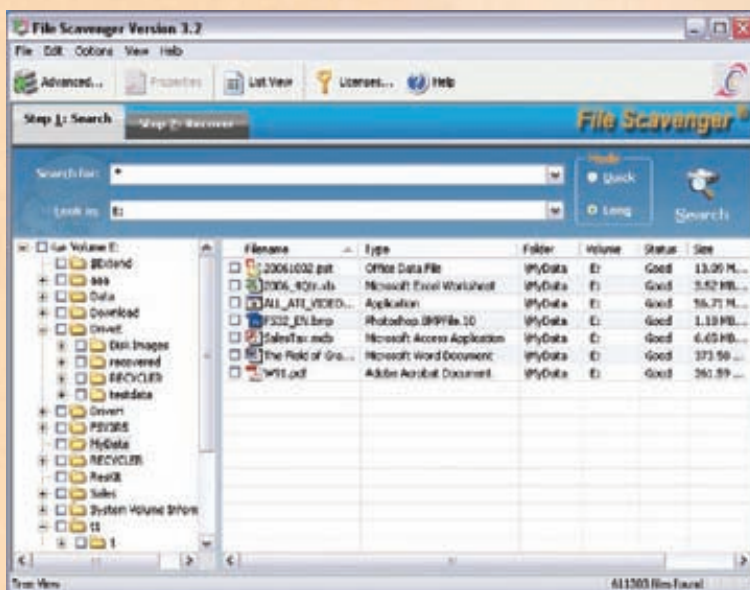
File Scavenger Version 3.2

File Edit Options View Help

Advanced... Properties List View Licenses... Help

Step 1: Search Step 2: Recover

File Scavenger®

Search for: *

Look in: E:

Mode

Quick

Long

Search

Local Volume E:
$RDdand
aaa
Data
Download
Drivet
Disk Images
recovered
RECYCLER
testdata
Drivert
FSV3RS
MyData
RECYCLER
Restit
Sales
System Volume Inform
t1
1

| Filename | Type | Folder | Volume | Status | Size |
|---|---|---|---|---|---|
| 20061032.pst | Office Data File | \MyData | E: | Good | 13.09 M... |
| 2006_4Qtr.xls | Microsoft Excel Worksheet | \MyData | E: | Good | 3.52 MB... |
| ALL_ATI_VIDEO... | Application | \MyData | E: | Good | 56.71 M... |
| FS32_EN.bmp | Photoshop.BMPFile.10 | \MyData | E: | Good | 1.18 MB... |
| SalesTax.mdb | Microsoft Access Application | \MyData | E: | Good | 6.65 MB... |
| The Field of Gra... | Microsoft Word Document | \MyData | E: | Good | 373.50 ... |
| W9I.pdf | Adobe Acrobat Document | \MyData | E: | Good | 361.59 ... |

Tree View

611503 files found